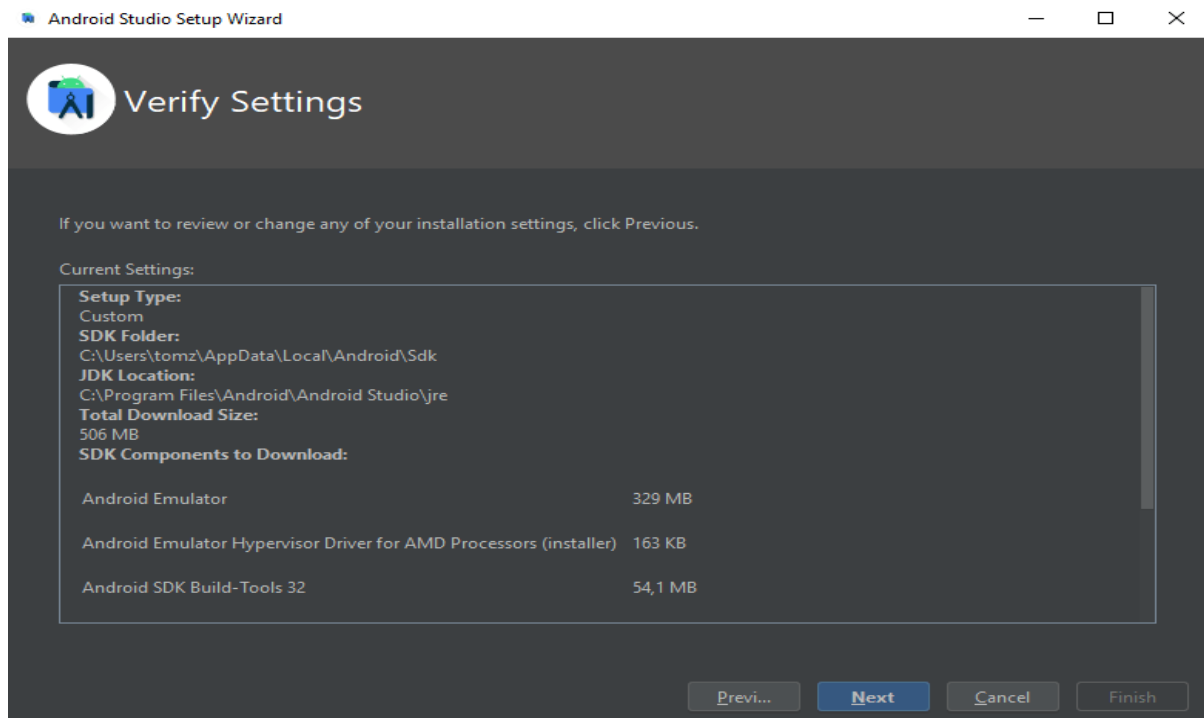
Android Studio Setup Wizard

Verify Settings

If you want to review or change any of your installation settings, click Previous.

Current Settings:

**Setup Type:**
Custom
**SDK Folder:**
C:\Users\tomz\AppData\Local\Android\Sdk
**JDK Location:**
C:\Program Files\Android\Android Studio\jre
**Total Download Size:**
506 MB
**SDK Components to Download:**

| | |
|---|---|
| Android Emulator | 329 MB |
| Android Emulator Hypervisor Driver for AMD Processors (installer) | 163 KB |
| Android SDK Build-Tools 32 | 54,1 MB |

Previ... Next Cancel Finish